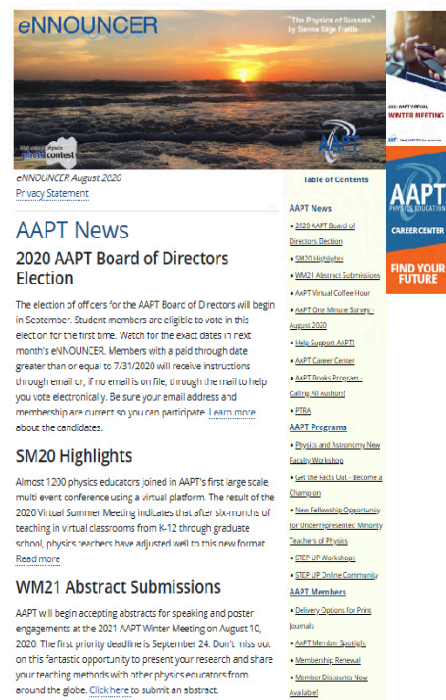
eNNOUNCER

"The Physics of Sunsets" by Sienna Sage Pratts

photo contest

AAPT

eNNOUNCER August 2020

Privacy Statement

AAPT News

2020 AAPT Board of Directors Election

The election of officers for the AAPT Board of Directors will begin in September. Student members are eligible to vote in this election for the first time. Watch for the exact dates in next month's eNNOUNCER. Members with a paid through date greater than or equal to 7/31/2020 will receive instructions through email or, if no email is on file, through the mail to help you vote electronically. Be sure your email address and membership are current so you can participate. Learn more about the candidates.

SM20 Highlights

Almost 1200 physics educators joined in AAPT's first large scale, multi event conference using a virtual platform. The result of the 2020 Virtual Summer Meeting indicates that after six-months of teaching in virtual classrooms from K-12 through graduate school, physics teachers have adjusted well to this new format. Read more

WM21 Abstract Submissions

AAPT will begin accepting abstracts for speaking and poster engagements at the 2021 AAPT Winter Meeting on August 10, 2020. The first priority deadline is September 24. Don't miss out on this fantastic opportunity to present your research and share your teaching methods with other physics educators from around the globe. Click here to submit an abstract.

Table of Contents

AAPT News
• 2020 AAPT Board of Directors Election
• SM20 Highlights
• WM21 Abstract Submissions
• AAPT Virtual Coffee Hour
• AAPT One Minute Survey - August 2020
• Help Support AAPT!
• AAPT Career Center
• AAPT Books Program - Calling All Authors!
• PTRA

AAPT Programs
• Physics and Astronomy New Faculty Workshop
• Get the Facts Out - Become a Champion
• New Fellowship Opportunity for Underrepresented Minority Teachers of Physics
• STEP UP Workshops
• STEP UP Online Community

AAPT Members
• Delivery Options for Print Journals
• AAPT Member Spotlight
• Membership Renewal
• Member Discounts Now Available!

2021 AAPT VIRTUAL WINTER MEETING

AAPT PHYSICS EDUCATION

CAREER CENTER

FIND YOUR FUTURE